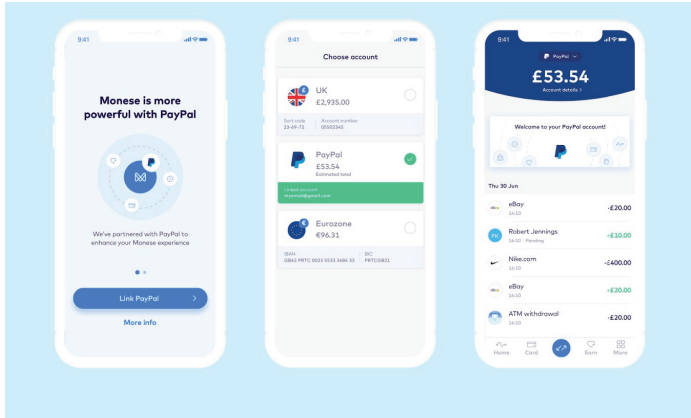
9:41

Monese is more powerful with PayPal

We've partnered with PayPal to enhance your Monese experience

Link PayPal

More info

9:41

Choose account

UK
£2,935.00

Sort code
23-69-73

Account number
05502345

PayPal
£53.54
Estimated total

Linked account
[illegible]@gmail.com

Eurozone
€96.31

IBAN
GB62 PRTC 0023 0533 3686 33

BIC
PRTCGB21

9:41

PayPal

£53.54

Account details

Welcome to your PayPal account!

Thu 30 Jun

eBay
14:10
-£20.00

RJ
Robert Jennings
14:10 · Pending
+£10.00

Nike.com
14:10
-£400.00

eBay
14:10
+£20.00

ATM withdrawal
14:10
-£20.00

Home
Card
Earn
More